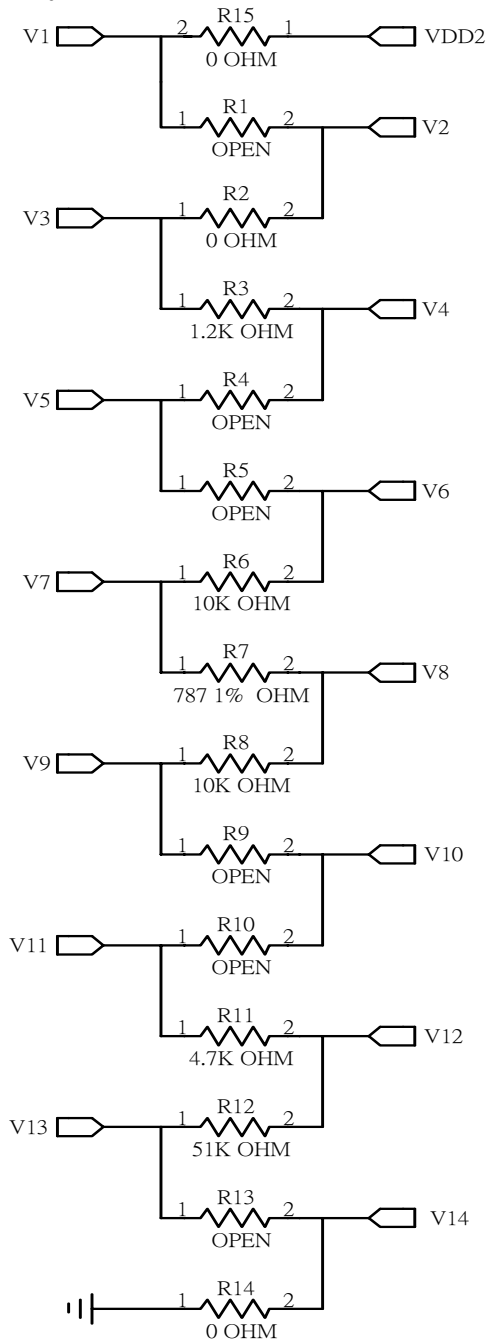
V1
2 R15 1
0 OHM
VDD2

1 R1 2
OPEN
V2

V3
1 R2 2
0 OHM

1 R3 2
1.2K OHM
V4

V5
1 R4 2
OPEN

1 R5 2
OPEN
V6

V7
1 R6 2
10K OHM

1 R7 2
787 1% OHM
V8

V9
1 R8 2
10K OHM

1 R9 2
OPEN
V10

V11
1 R10 2
OPEN

1 R11 2
4.7K OHM
V12

V13
1 R12 2
51K OHM

1 R13 2
OPEN
V14

1 R14 2
0 OHM